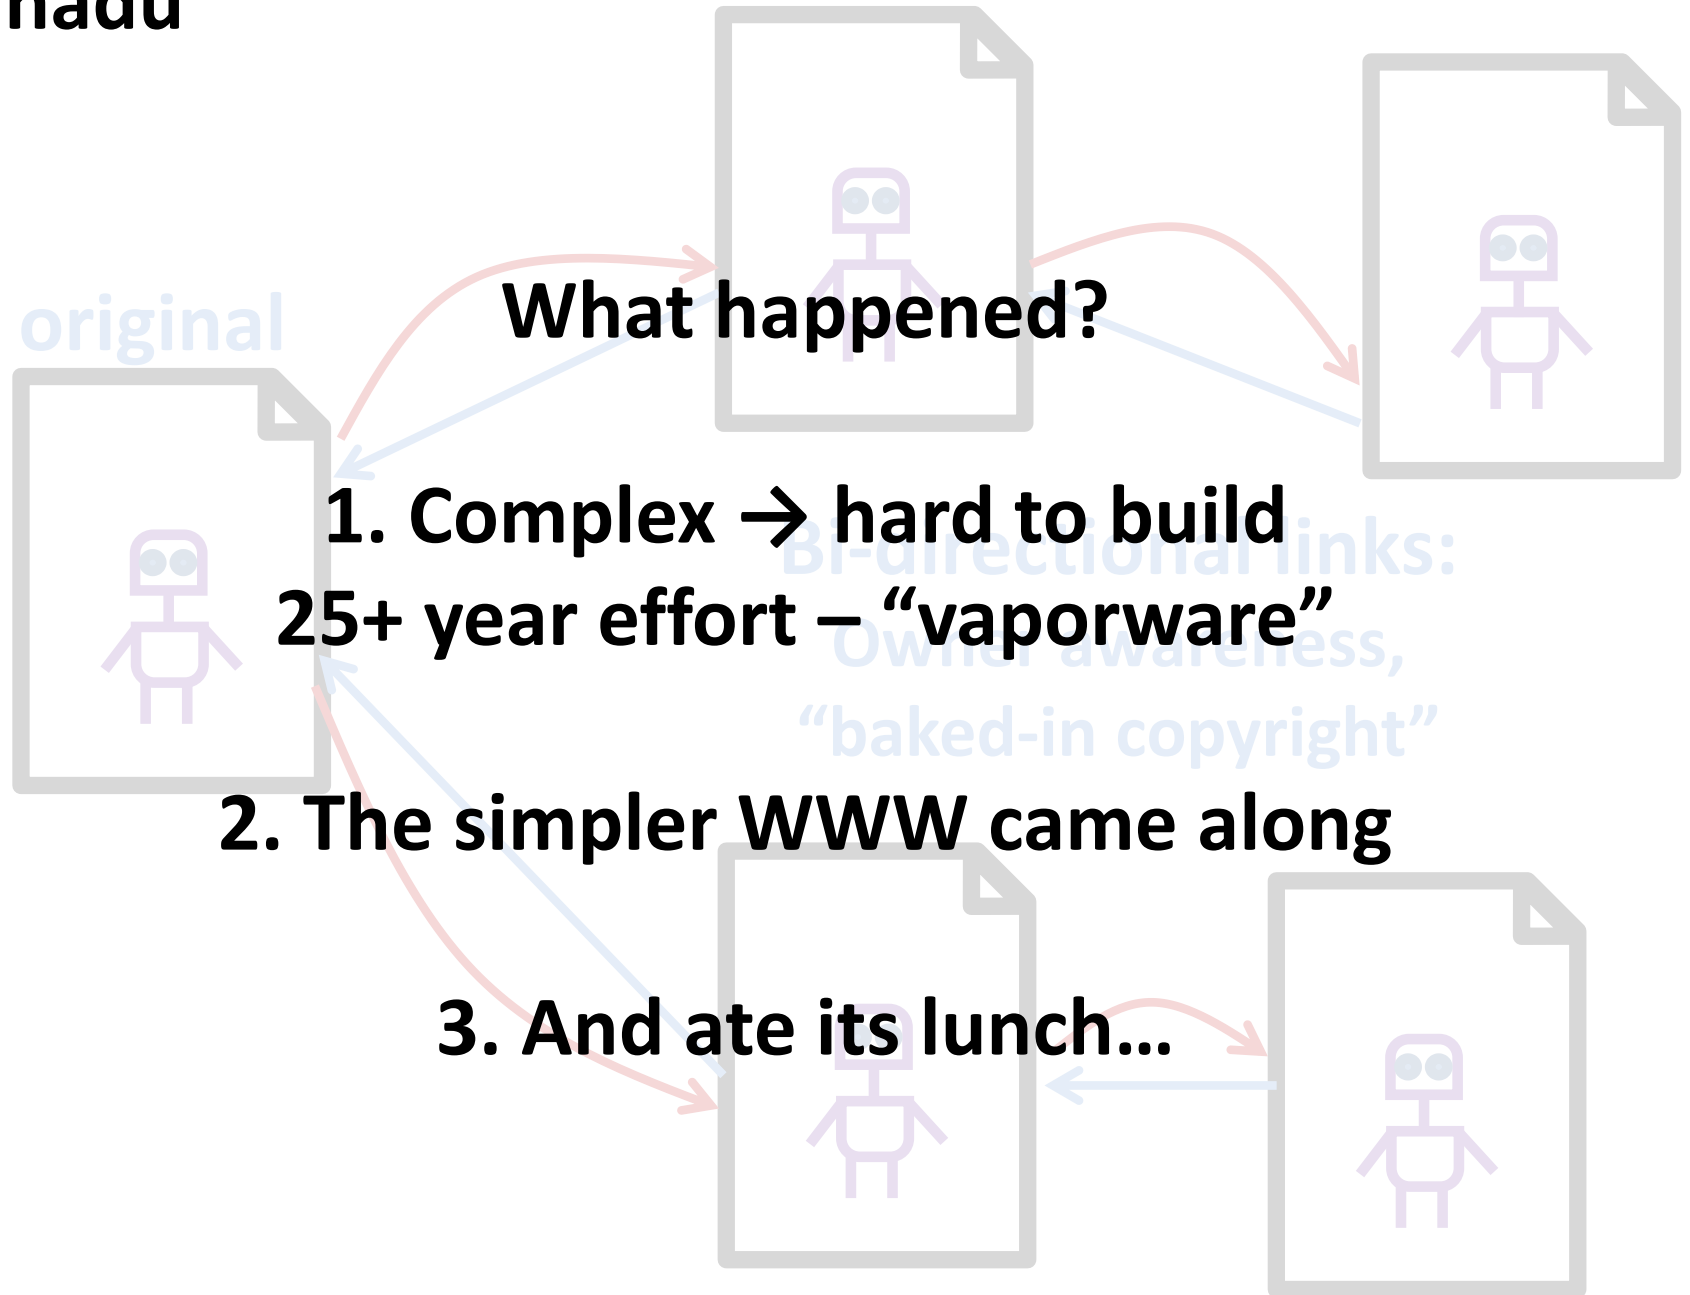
nadu

original

What happened?

1. Complex → hard to build
25+ year effort – “vaporware”

Bi-directional links:
Owner awareness,
“baked-in copyright”

2. The simpler WWW came along

3. And ate its lunch…